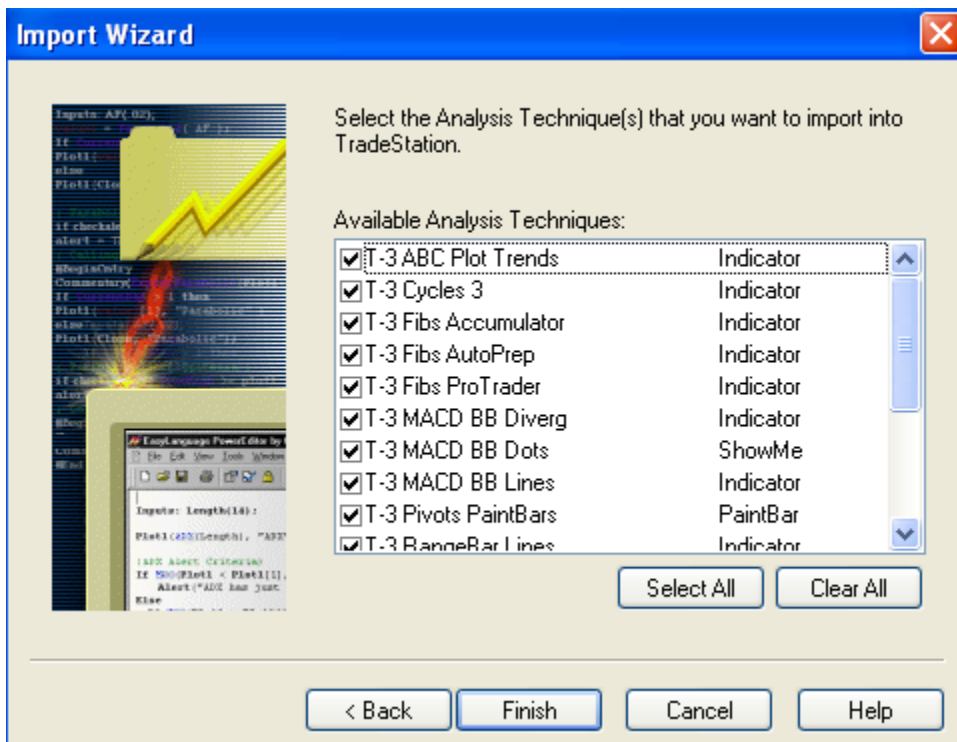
Import Wizard

Select the Analysis Technique(s) that you want to import into TradeStation.

Available Analysis Techniques:

| | |
|---|---|
| T-3 ABC Plot Trends | Indicator |
| T-3 Cycles 3 | Indicator |
| T-3 Fibs Accumulator | Indicator |
| T-3 Fibs AutoPrep | Indicator |
| T-3 Fibs ProTrader | Indicator |
| T-3 MACD BB Diverg | Indicator |
| T-3 MACD BB Dots | ShowMe |
| T-3 MACD BB Lines | Indicator |
| T-3 Pivots PaintBars | PaintBar |
| T-3 RangeBar Lines | Indicator |

Select All

Clear All

< Back

Finish

Cancel

Help